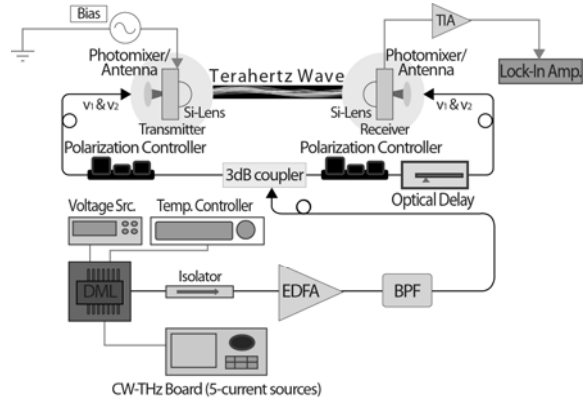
Bias

TIA

Photomixer/
Antenna

Photomixer/
Antenna

Terahertz Wave

Lock-In Amp.

$\nu_1$ & $\nu_2$

Si-Lens
Transmitter

Si-Lens
Receiver

$\nu_1$ & $\nu_2$

Polarization Controller

Polarization Controller

3dB coupler

Optical Delay

Voltage Src.

Temp. Controller

DML

Isolator

EDFA

BPF

CW-THz Board (5-current sources)